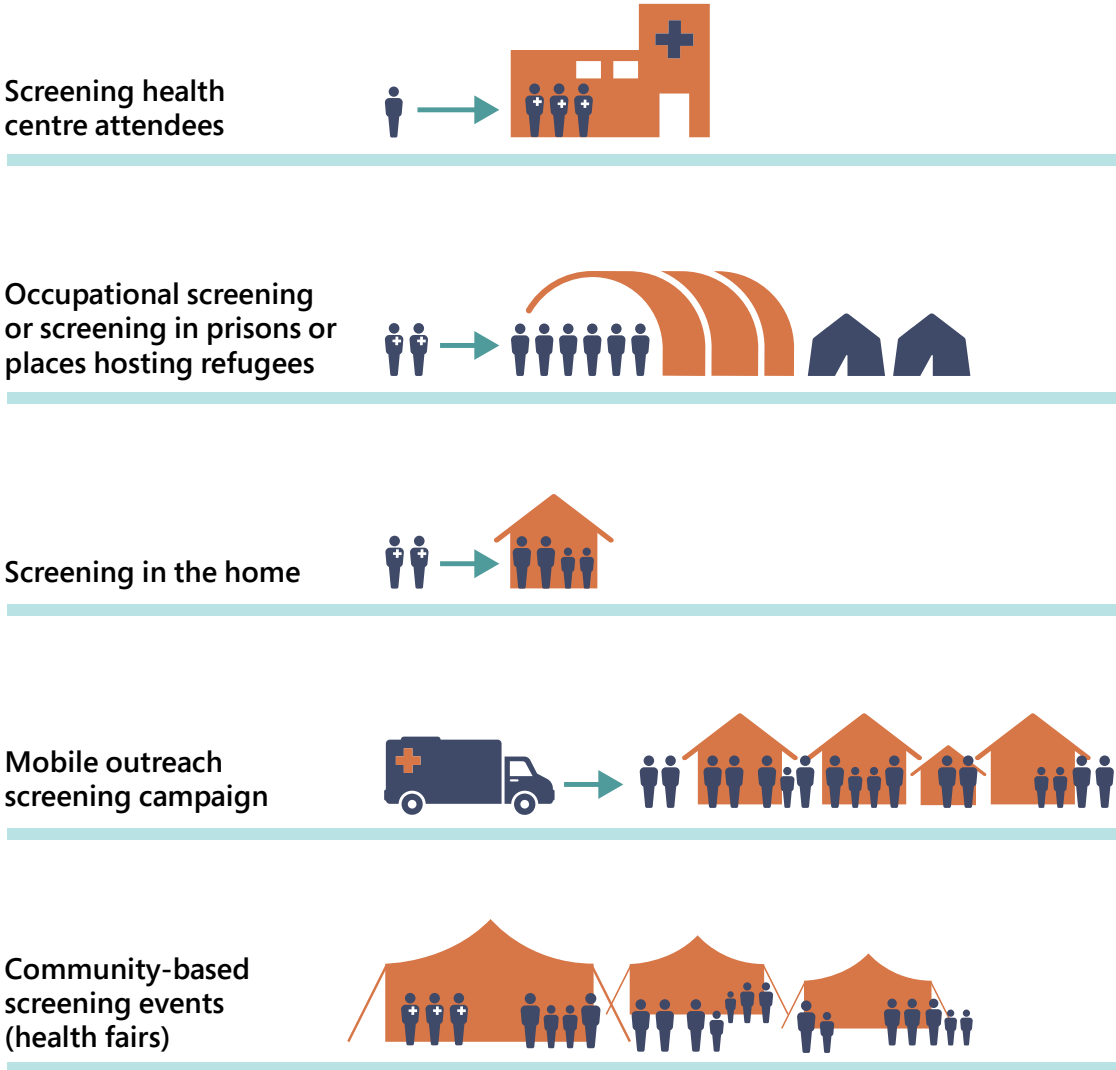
Screening health centre attendees

Occupational screening or screening in prisons or places hosting refugees

Screening in the home

Mobile outreach screening campaign

Community-based screening events (health fairs)